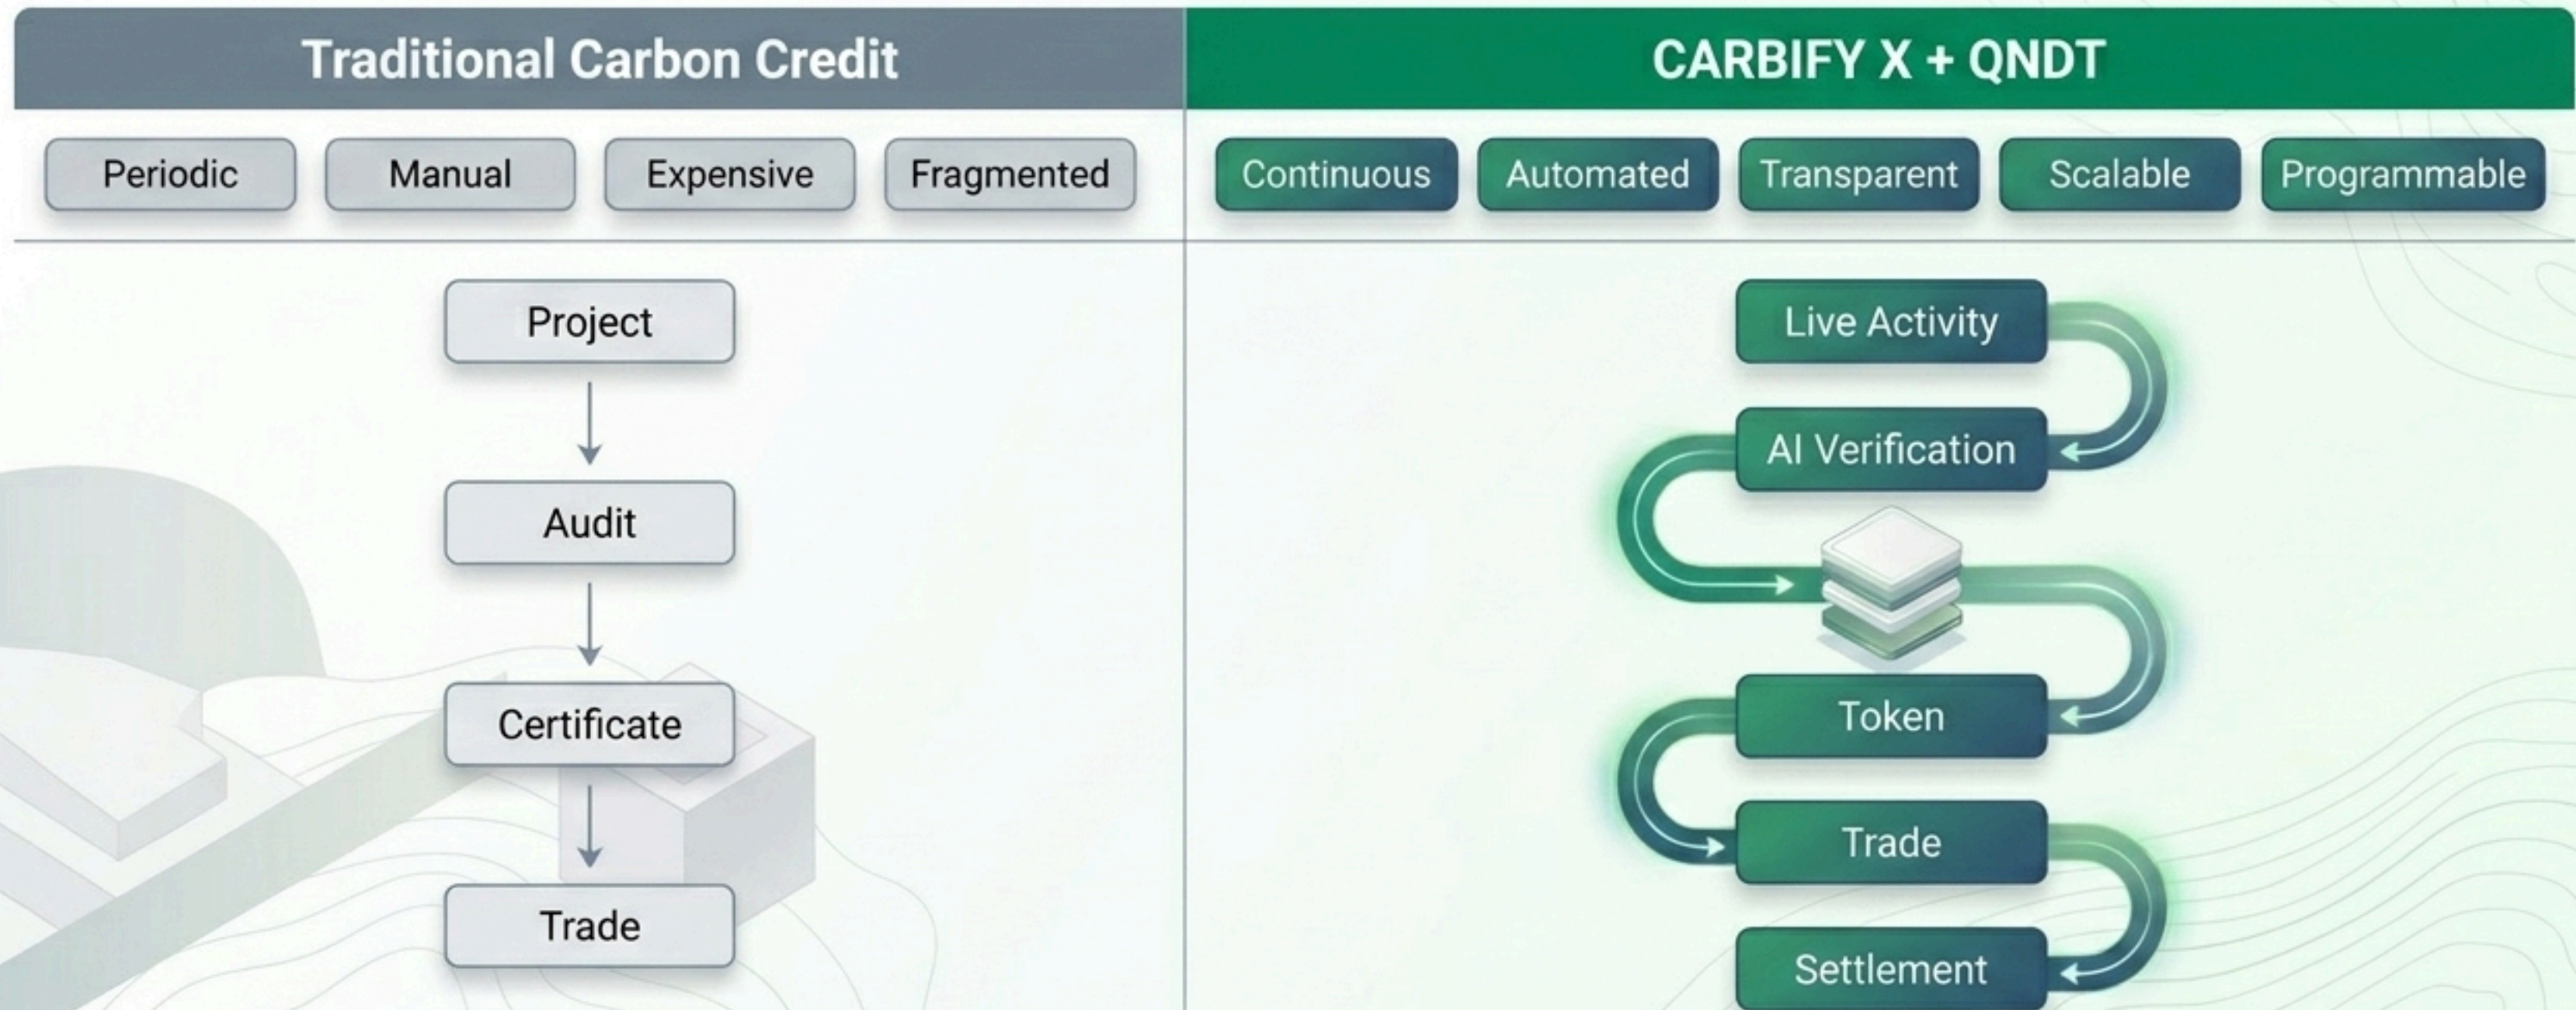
Traditional Carbon Credit

Periodic

Manual

Expensive

Fragmented

Project

Audit

Certificate

Trade

CARBIFY X + QNDT

Continuous

Automated

Transparent

Scalable

Programmable

Live Activity

AI Verification

Token

Trade

Settlement